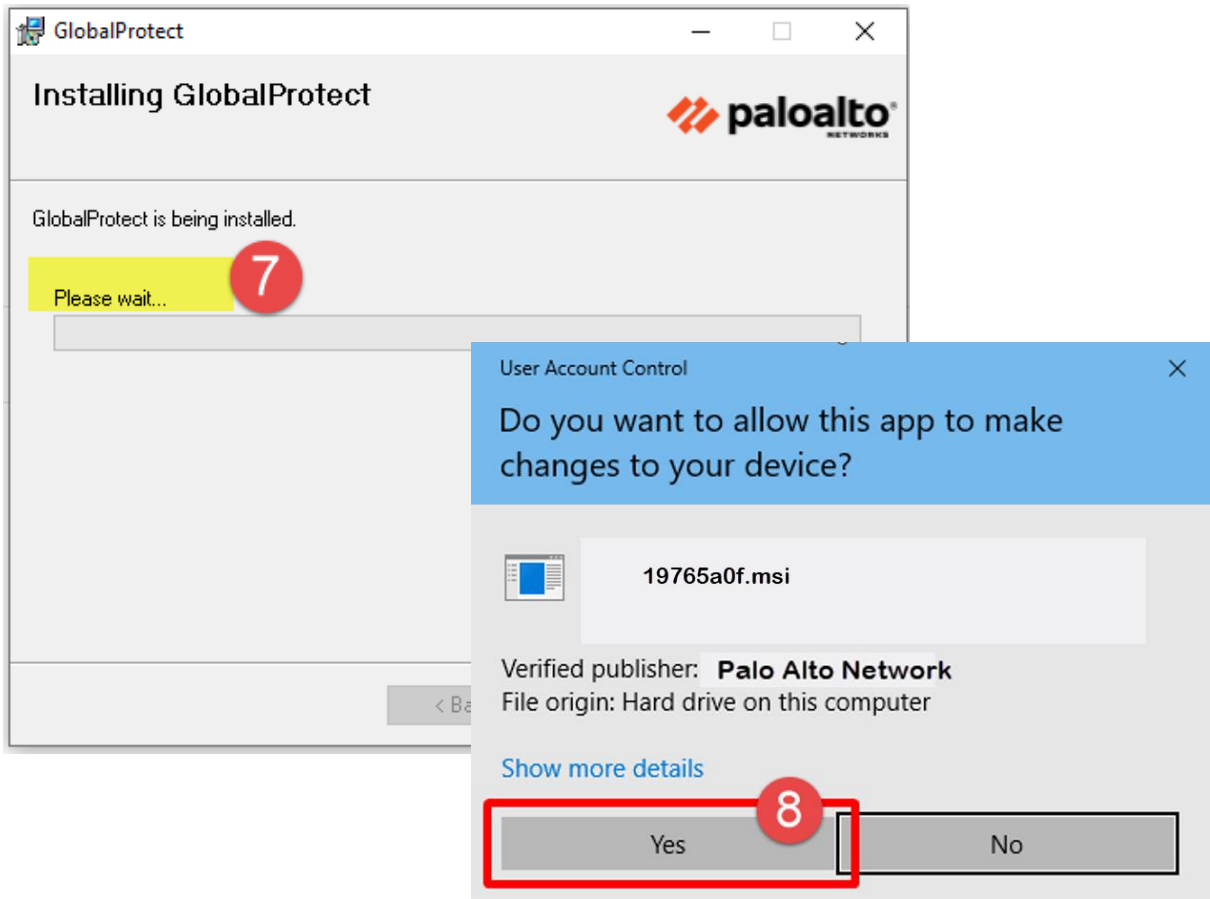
GlobalProtect

Installing GlobalProtect

paloalto NETWORKS

GlobalProtect is being installed.

7

Please wait...

< Ba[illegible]

User Account Control

Do you want to allow this app to make changes to your device?

19765a0f.msi

Verified publisher: Palo Alto Network
File origin: Hard drive on this computer

Show more details

8

Yes

No